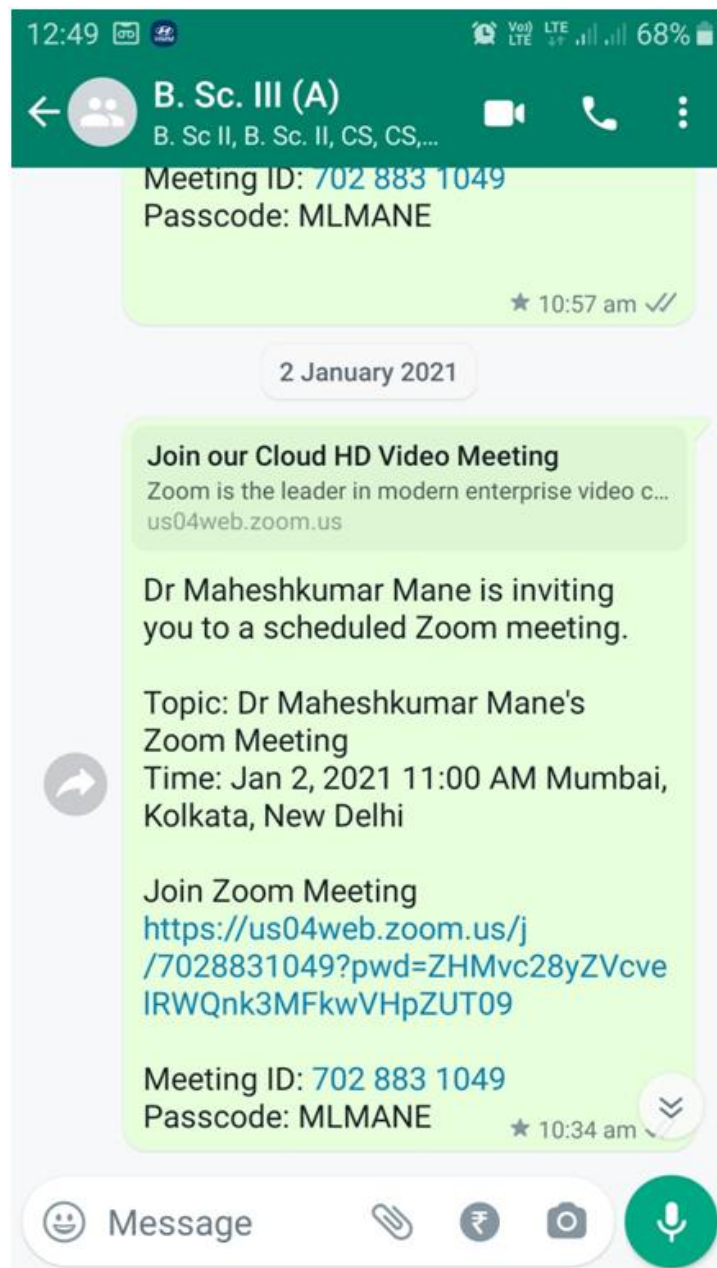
12:49 68%

B. Sc. III (A)
B. Sc II, B. Sc. II, CS, CS,...

Meeting ID: 702 883 1049
Passcode: MLMANE

10:57 am

2 January 2021

Join our Cloud HD Video Meeting
Zoom is the leader in modern enterprise video c...
us04web.zoom.us

Dr Maheshkumar Mane is inviting you to a scheduled Zoom meeting.

Topic: Dr Maheshkumar Mane's Zoom Meeting
Time: Jan 2, 2021 11:00 AM Mumbai, Kolkata, New Delhi

Join Zoom Meeting
https://us04web.zoom.us/j/7028831049?pwd=ZHMvc28yZVcvelRWQnk3MFkwVHpZUT09

Meeting ID: 702 883 1049
Passcode: MLMANE

10:34 am

Message